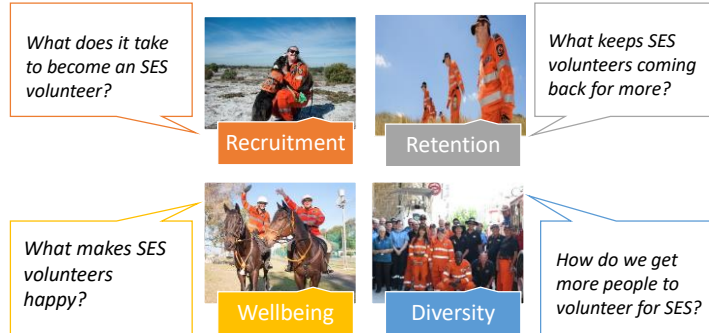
What does it take to become an SES volunteer?

Recruitment

Retention

What keeps SES volunteers coming back for more?

What makes SES volunteers happy?

Wellbeing

Diversity

How do we get more people to volunteer for SES?